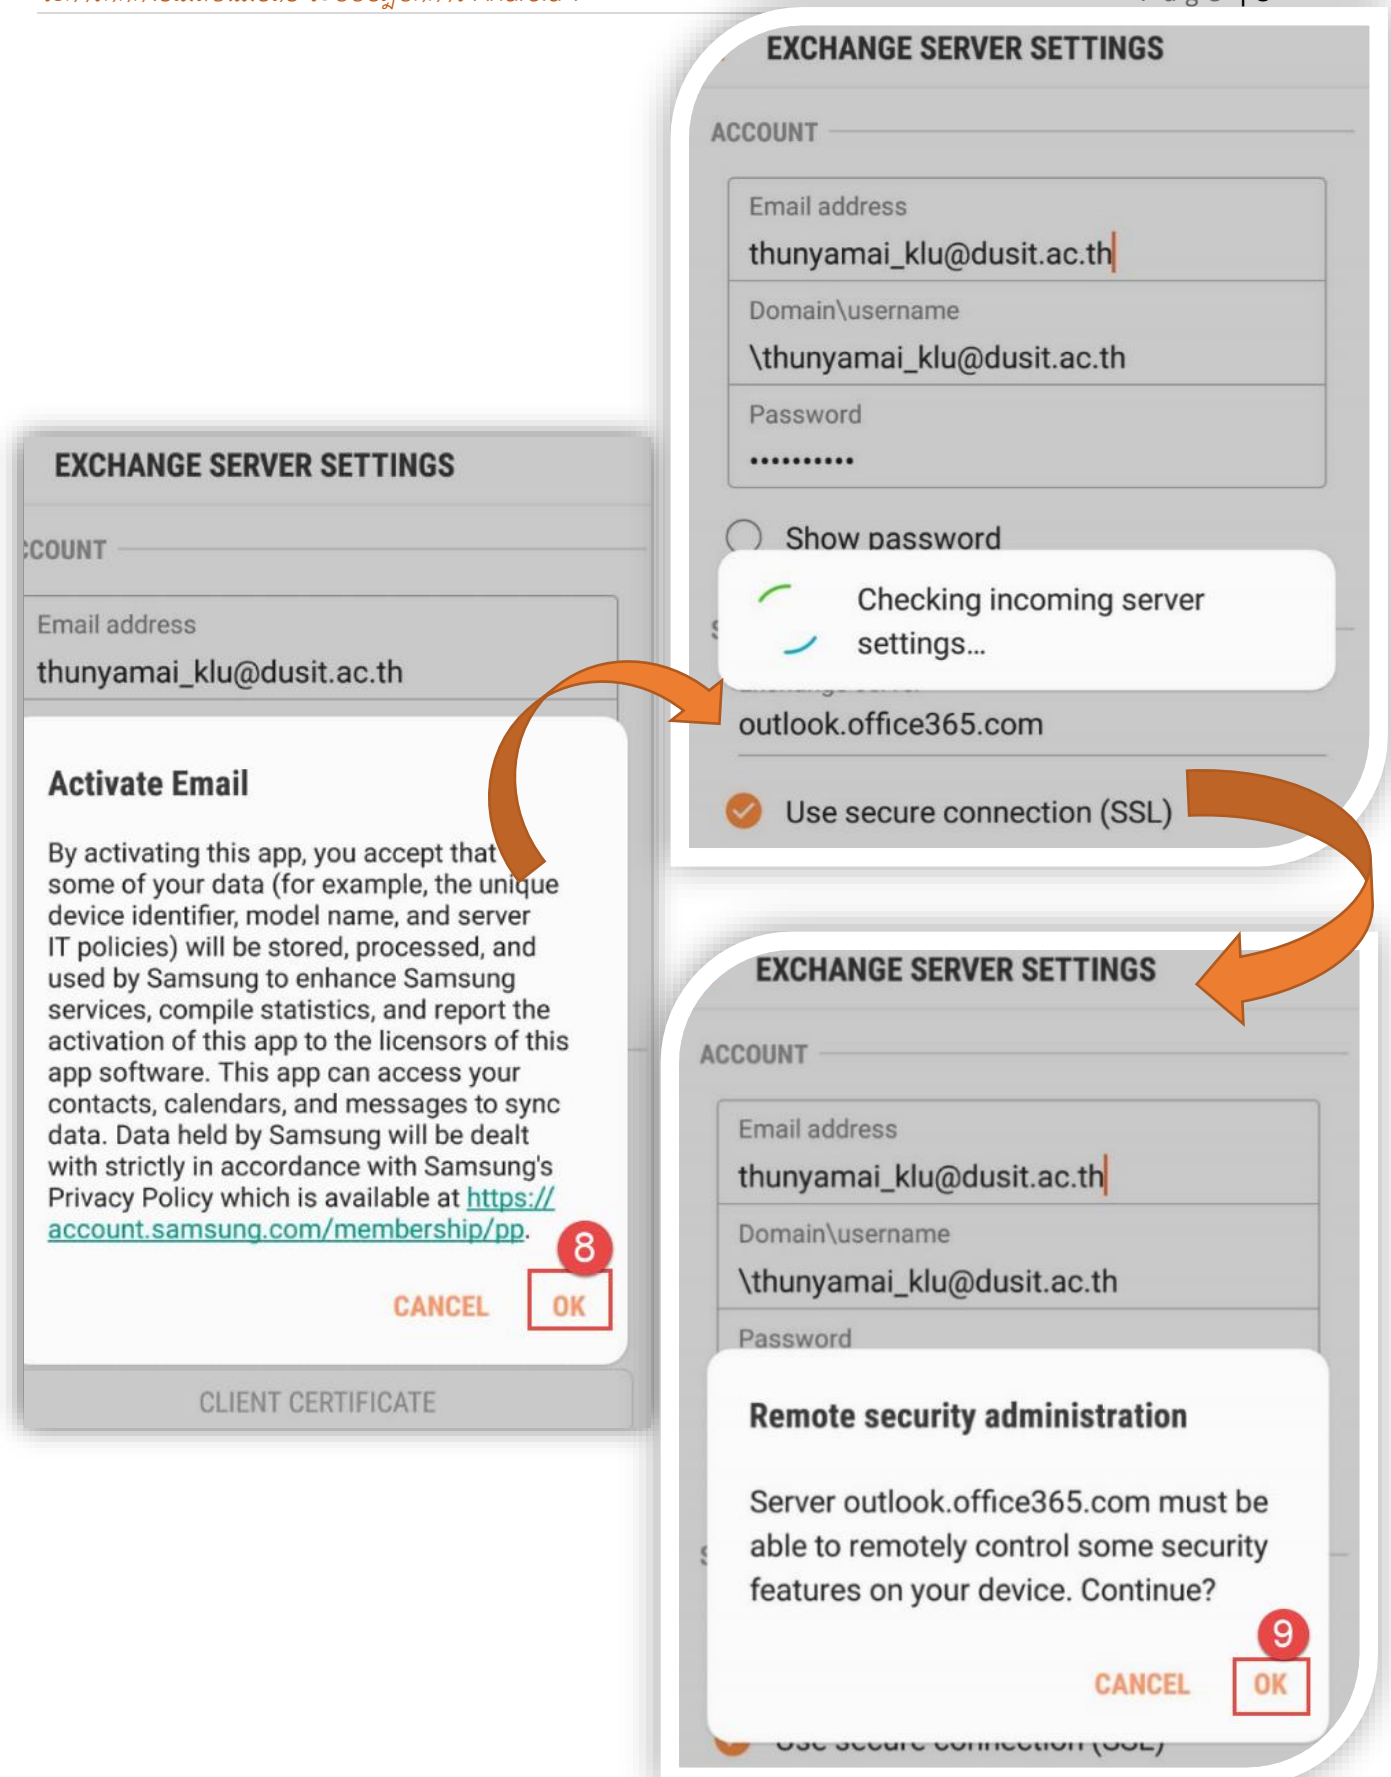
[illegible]

EXCHANGE SERVER SETTINGS

ACCOUNT

Email address
thunyamai_klu@dusit.ac.th

Domain\username
\thunyamai_klu@dusit.ac.th

Password
••••••••••

Show password

Checking incoming server settings...

outlook.office365.com

Use secure connection (SSL)

EXCHANGE SERVER SETTINGS

COUNT

Email address
thunyamai_klu@dusit.ac.th

Activate Email

By activating this app, you accept that some of your data (for example, the unique device identifier, model name, and server IT policies) will be stored, processed, and used by Samsung to enhance Samsung services, compile statistics, and report the activation of this app to the licensors of this app software. This app can access your contacts, calendars, and messages to sync data. Data held by Samsung will be dealt with strictly in accordance with Samsung's Privacy Policy which is available at https://account.samsung.com/membership/pp.

8

CANCEL OK

CLIENT CERTIFICATE

EXCHANGE SERVER SETTINGS

ACCOUNT

Email address
thunyamai_klu@dusit.ac.th

Domain\username
\thunyamai_klu@dusit.ac.th

Password

Remote security administration

Server outlook.office365.com must be able to remotely control some security features on your device. Continue?

9

CANCEL OK